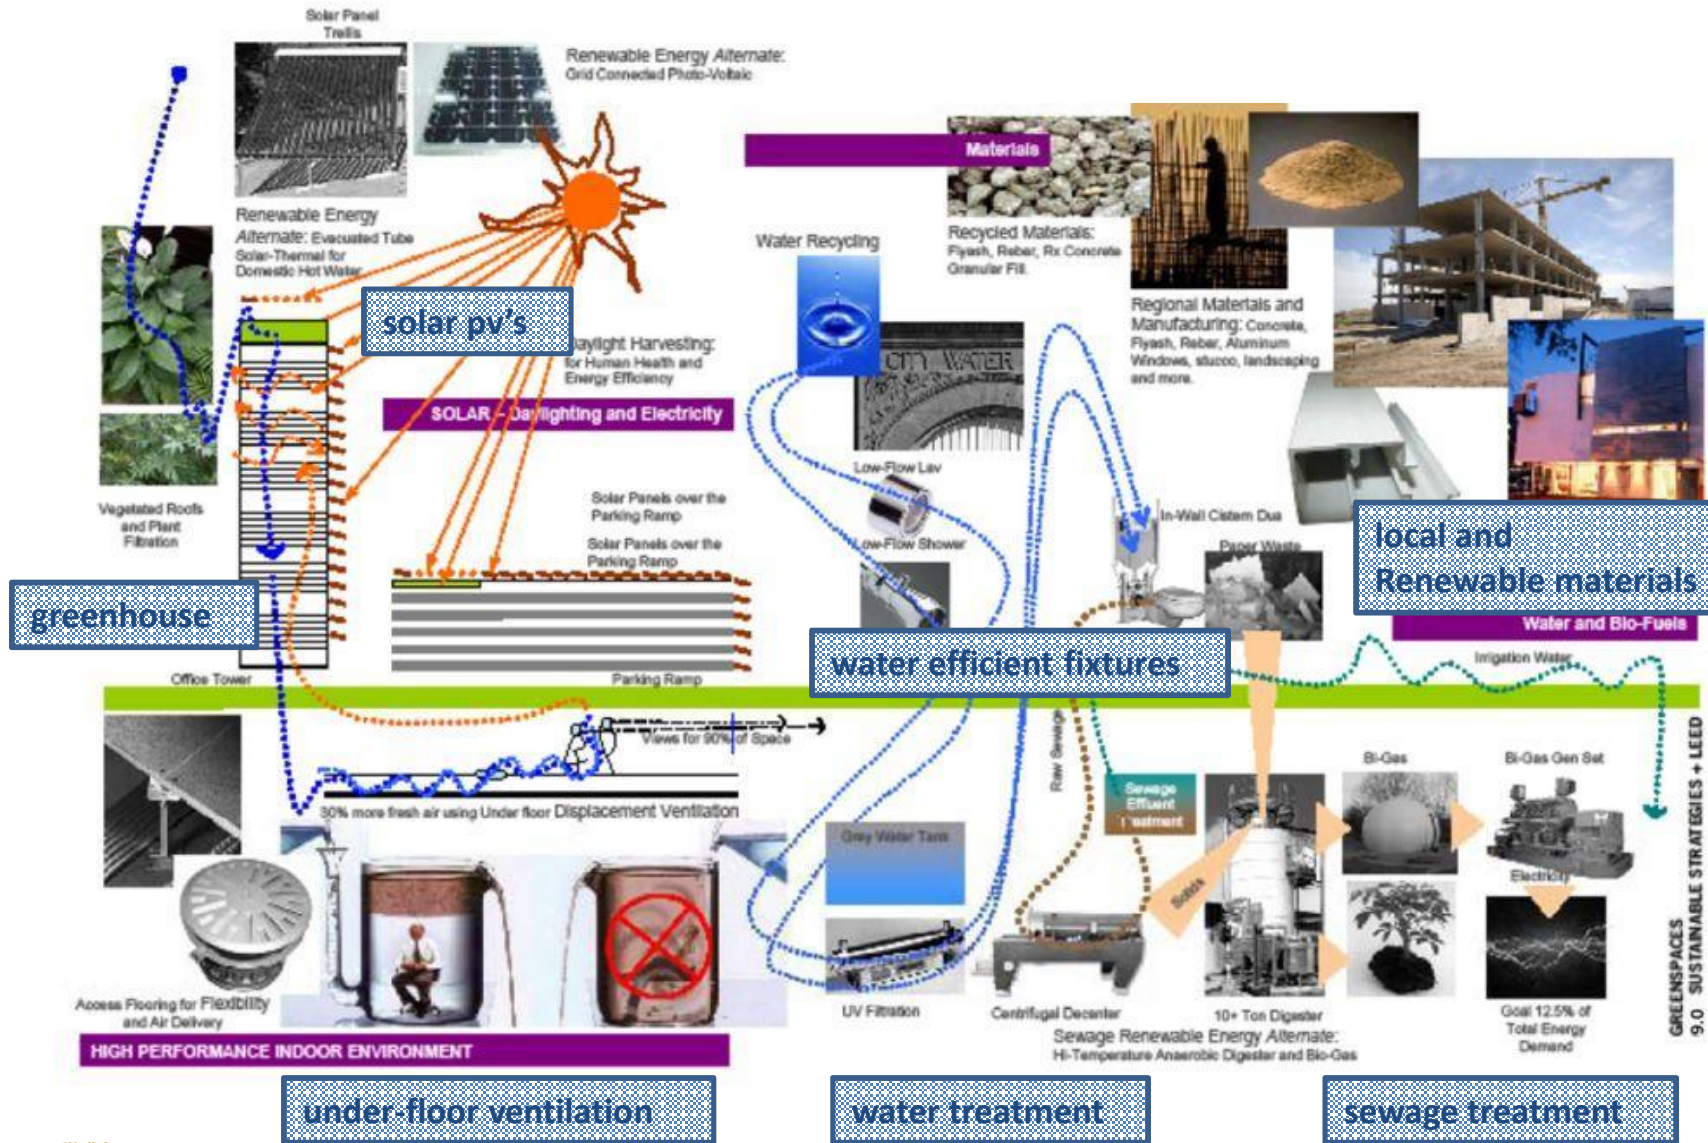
Solar Panel Trellis

Renewable Energy Alternate: Grid Connected Photo-Voltaic

Renewable Energy Alternate: Evacuated Tube Solar-Thermal for Domestic Hot Water

solar pv's

Daylight Harvesting: for Human Health and Energy Efficiency

SOLAR - Daylighting and Electricity

Vegetated Roofs and Plant Filtration

greenhouse

Office Tower

Solar Panels over the Parking Ramp

Solar Panels over the Parking Ramp

Parking Ramp

Materials

Recycled Materials: Flyash, Rebar, Rx Concrete Granular Fill

Regional Materials and Manufacturing: Concrete, Flyash, Rebar, Aluminum Windows, stucco, landscaping and more.

Water Recycling

CITY WATER

Low-Flow Lav

Low-Flow Shower

In-Wall Cistern Dual

Paper Waste

local and Renewable materials

Water and Bio-Fuels

water efficient fixtures

Irrigation Water

Views for 90% of Space

30% more fresh air using Under floor Displacement Ventilation

Raw Sewage

Sewage Effluent Treatment

Grey Water Tank

Bi-Gas

Bi-Gas Gen Set

Electricity

Solids

Access Flooring for Flexibility and Air Delivery

UV Filtration

Centrifugal Decanter

10+ Ton Digester

Sewage Renewable Energy Alternate: Hi-Temperature Anaerobic Digester and Bio-Gas

Goal 12.5% of Total Energy Demand

9.0 GREENSPACES SUSTAINABLE STRATEGIES + LEED

HIGH PERFORMANCE INDOOR ENVIRONMENT

under-floor ventilation

water treatment

sewage treatment